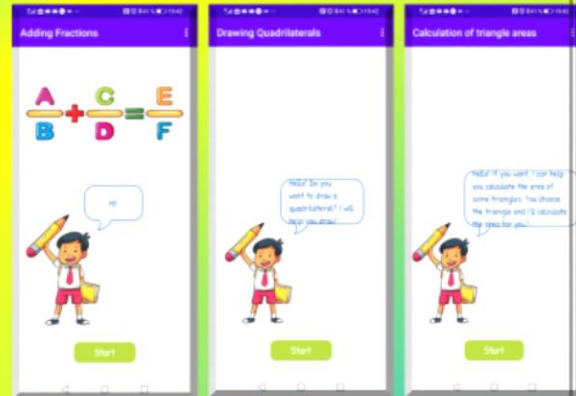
Adding Fractions

$\frac{A}{B} + \frac{C}{D} = \frac{E}{F}$

Hi!

Start

Drawing Quadrilaterals

Hello! Do you want to draw a quadrilateral? I will help you draw!

Start

Calculation of triangle areas

Hello! If you want I can help you calculate the area of some triangles. You choose the triangle and I'll calculate the area for you!

Start